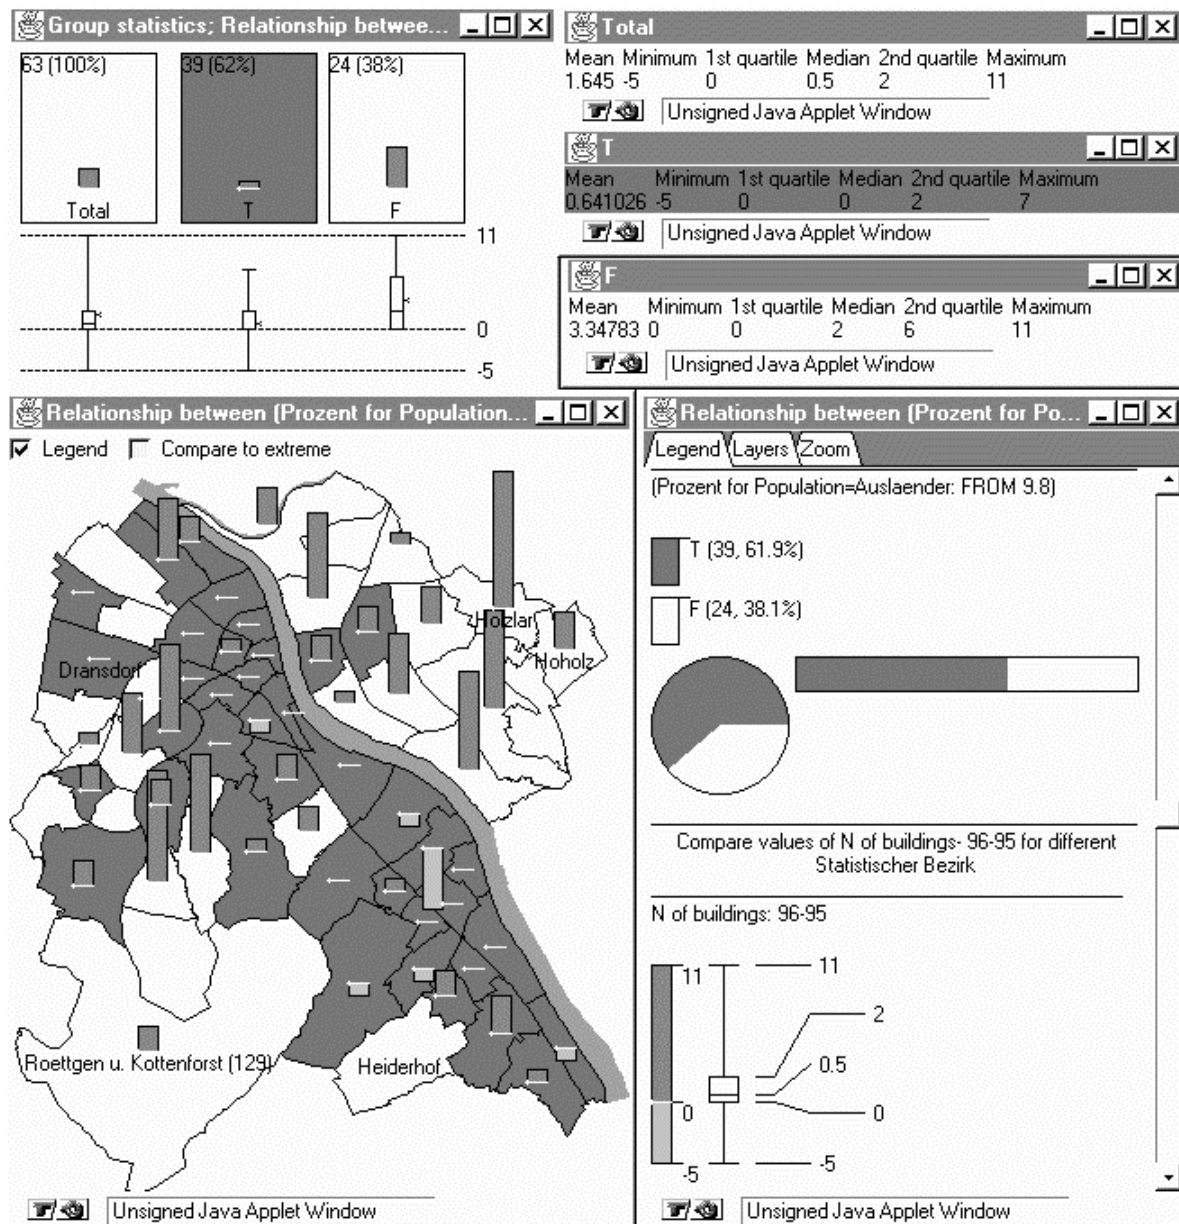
Group statistics; Relationship betwee...

63 (100%)
39 (62%)
24 (38%)
Total
T
F
11
0
-5

Total

| Mean | Minimum | 1st quartile | Median | 2nd quartile | Maximum |
|---|---|---|---|---|---|
| 1.645 | -5 | 0 | 0.5 | 2 | 11 |

Unsigned Java Applet Window

T

| Mean | Minimum | 1st quartile | Median | 2nd quartile | Maximum |
|---|---|---|---|---|---|
| 0.641026 | -5 | 0 | 0 | 2 | 7 |

Unsigned Java Applet Window

F

| Mean | Minimum | 1st quartile | Median | 2nd quartile | Maximum |
|---|---|---|---|---|---|
| 3.34783 | 0 | 0 | 2 | 6 | 11 |

Unsigned Java Applet Window

Relationship between (Prozent for Population...

Legend Compare to extreme

Holzlar
Hoholz
Dransdorf
Roettgen u. Kottenforst (129)
Heiderhof

Unsigned Java Applet Window

Relationship between (Prozent for Po...

Legend Layers Zoom

(Prozent for Population=Auslaender: FROM 9.8)

T (39, 61.9%)
F (24, 38.1%)

Compare values of N of buildings- 96-95 for different Statistischer Bezirk

N of buildings: 96-95

11
0
-5
11
2
0.5
0
-5

Unsigned Java Applet Window